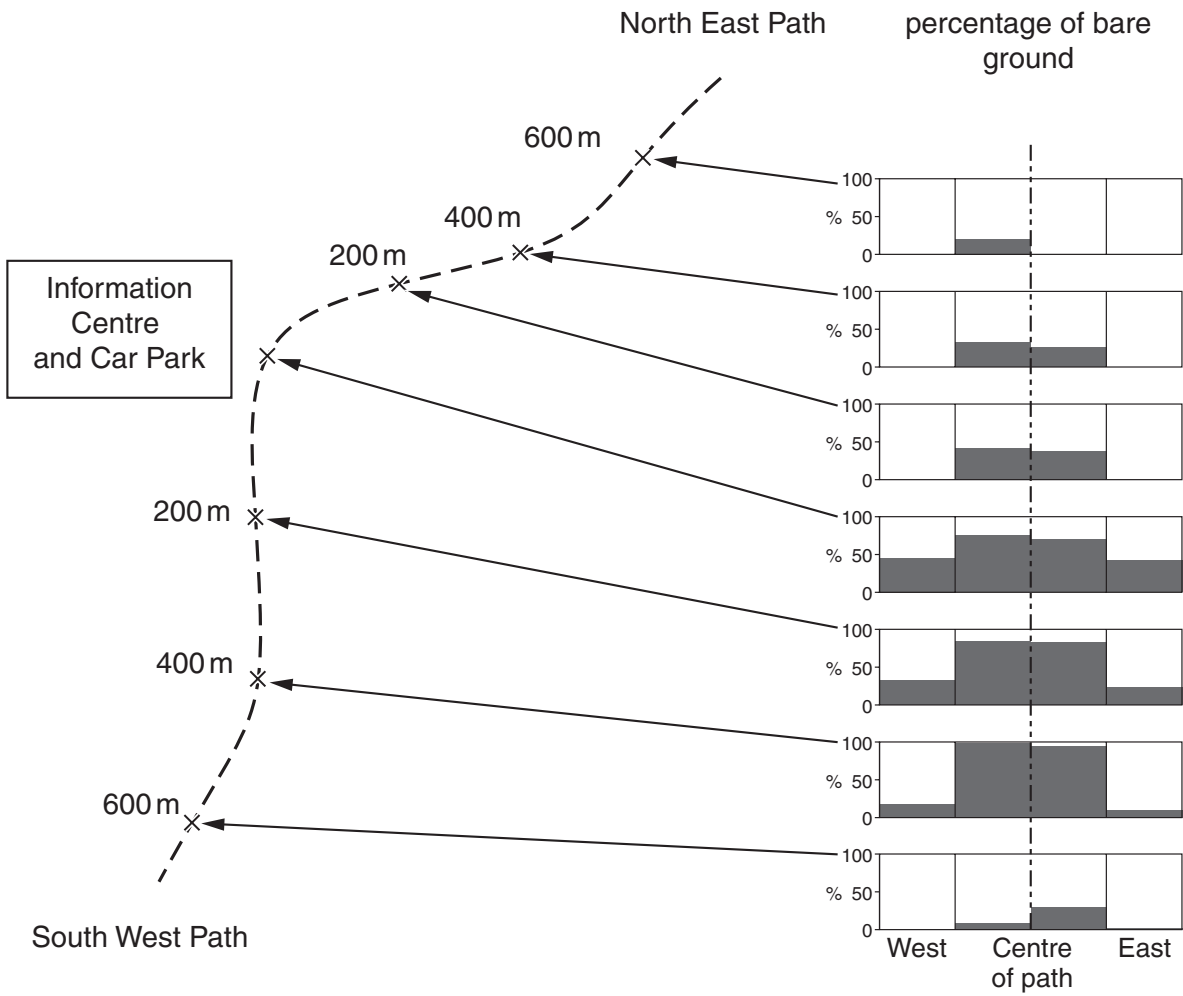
North East Path

percentage of bare ground

600 m

400 m

200 m

Information Centre and Car Park

200 m

400 m

600 m

South West Path

100
% 50
0

100
% 50
0

100
% 50
0

100
% 50
0

100
% 50
0

100
% 50
0

100
% 50
0

West Centre of path East